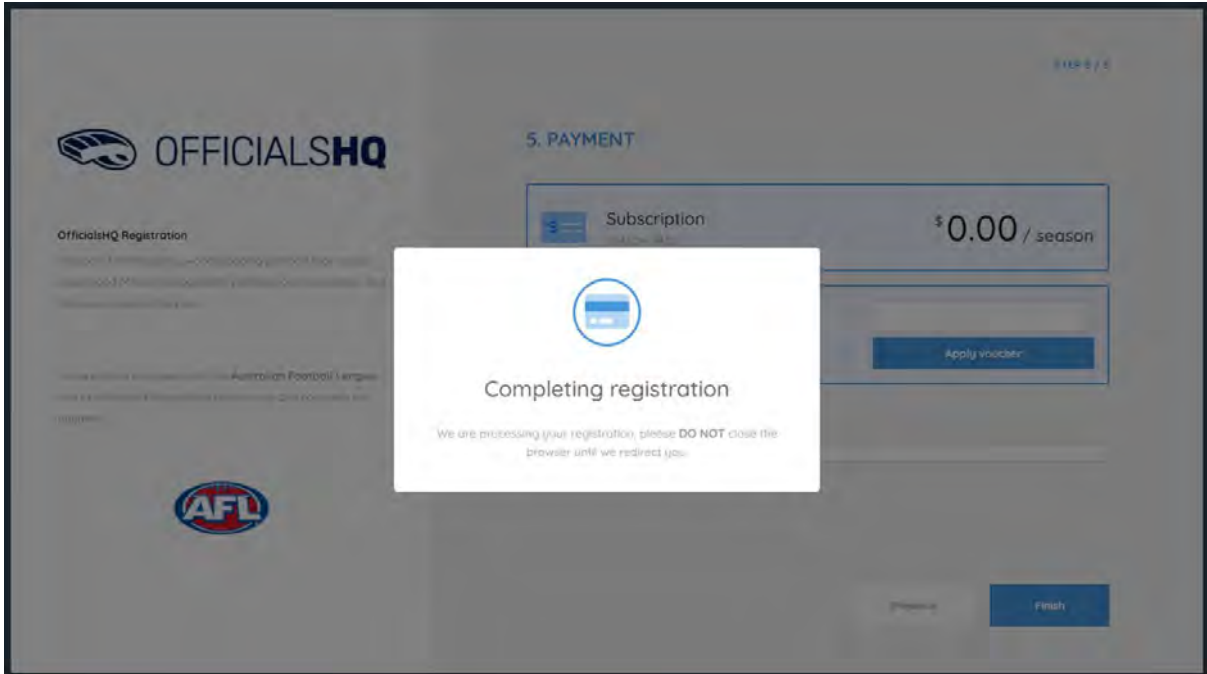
STEP 5 / 5

OFFICIALSHQ

OfficialsHQ Registration

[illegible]

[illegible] Australian Football League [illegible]

AFL

5. PAYMENT

Subscription

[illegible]

$0.00 / season

Apply voucher

Completing registration

We are processing your registration, please DO NOT close the browser until we redirect you.

Previous

Finish